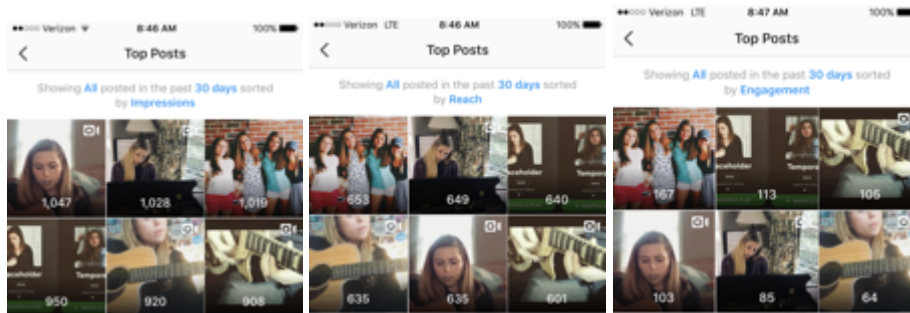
●●○○○ Verizon 8:46 AM 100%
<
Top Posts
Showing All posted in the past 30 days sorted by Impressions
1,047
1,028
1,019
eceholder
Tempora
950
920
908

●●○○○ Verizon LTE 8:46 AM 100%
<
Top Posts
Showing All posted in the past 30 days sorted by Reach
653
649
640
635
635
601

●●○○○ Verizon LTE 8:47 AM 100%
<
Top Posts
Showing All posted in the past 30 days sorted by Engagement
167
eceholder
Tempora
113
105
103
85
64